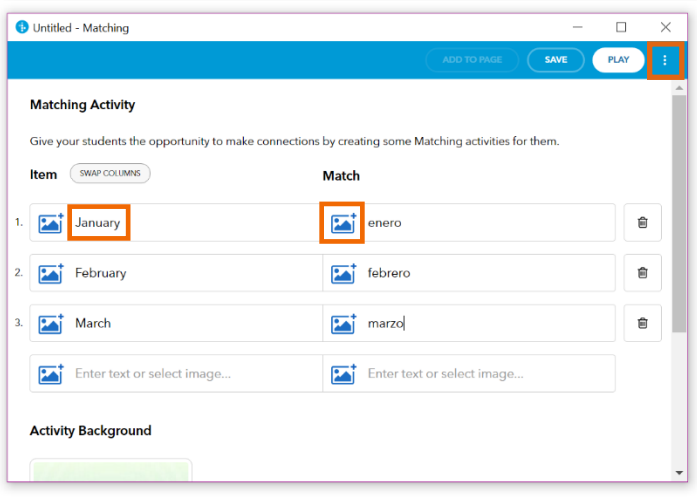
Untitled - Matching

ADD TO PAGE
SAVE
PLAY

Matching Activity

Give your students the opportunity to make connections by creating some Matching activities for them.

Item SWAP COLUMNS
Match

1. January enero
2. February febrero
3. March marzo
Enter text or select image... Enter text or select image...

Activity Background